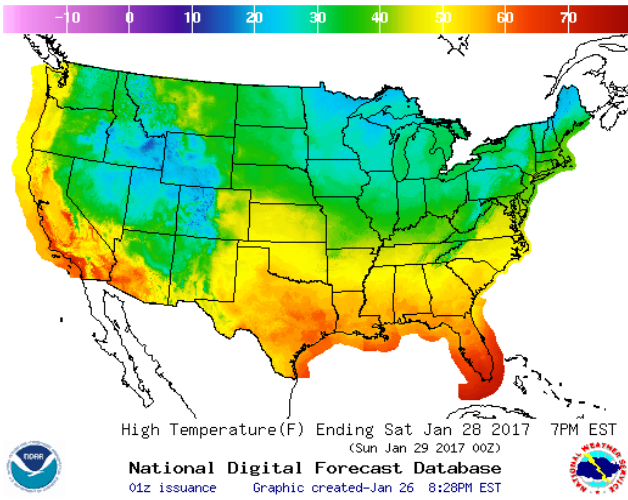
-10 0 10 20 30 40 50 60 70

High Temperature(F) Ending Sat Jan 28 2017 7PM EST
(Sun Jan 29 2017 00Z)

NOAA

National Digital Forecast Database

01z issuance Graphic created-Jan 26 8:28PM EST

NATIONAL WEATHER SERVICE